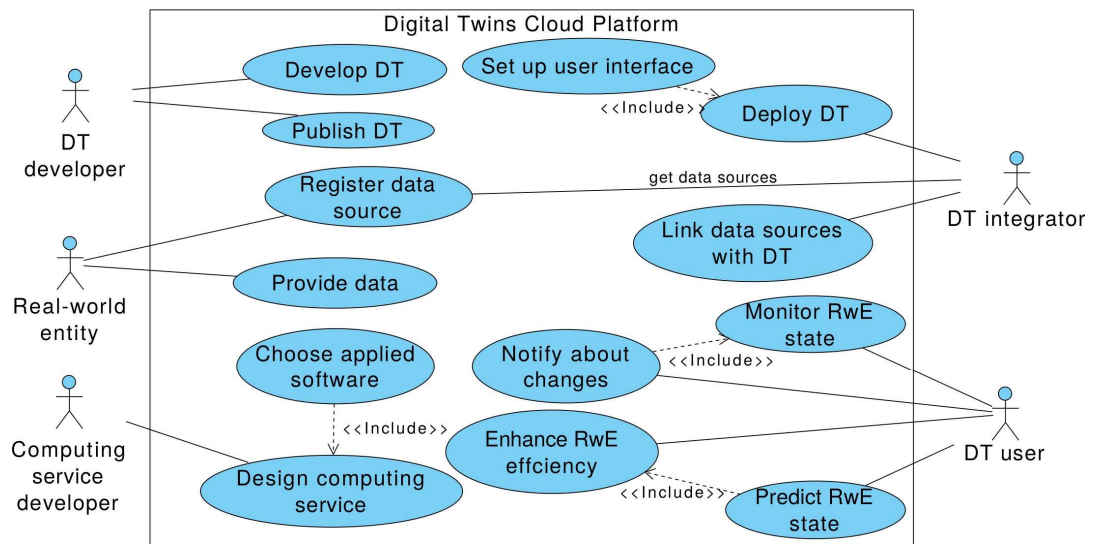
Digital Twins Cloud Platform

DT developer

Develop DT

Publish DT

Set up user interface

<<Include>>

Deploy DT

DT integrator

Register data source

get data sources

Link data sources with DT

Real-world entity

Provide data

Monitor RwE state

<<Include>>

Notify about changes

Choose applied software

<<Include>>

Enhance RwE effciency

DT user

Computing service developer

Design computing service

<<Include>>

Predict RwE state